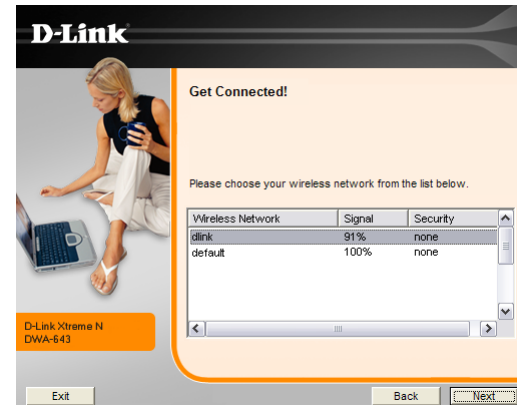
D-Link

Get Connected!

Please choose your wireless network from the list below.

| Wireless Network | Signal | Security |
|---|---|---|
| dlink | 91% | none |
| default | 100% | none |

D-Link Xtreme N
DWA-643

Exit

Back

Next